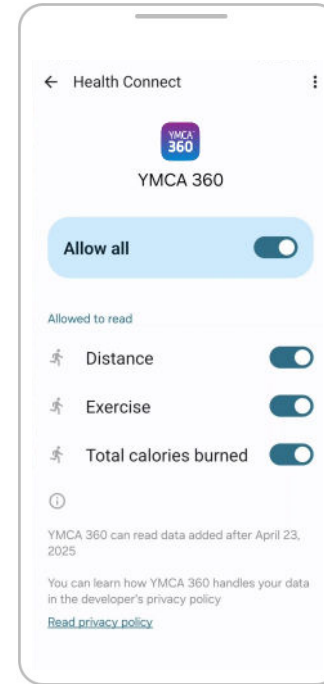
← Health Connect

YMCA 360

YMCA 360

Allow all

Allowed to read

Distance

Exercise

Total calories burned

ⓘ

YMCA 360 can read data added after April 23, 2025

You can learn how YMCA 360 handles your data in the developer's privacy policy

Read privacy policy